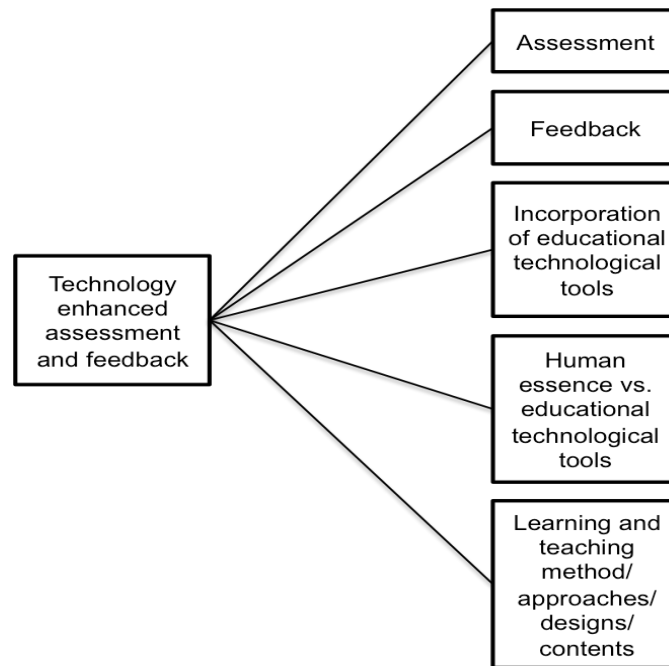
Technology enhanced assessment and feedback

Assessment

Feedback

Incorporation of educational technological tools

Human essence vs. educational technological tools

Learning and teaching method/ approaches/ designs/ contents